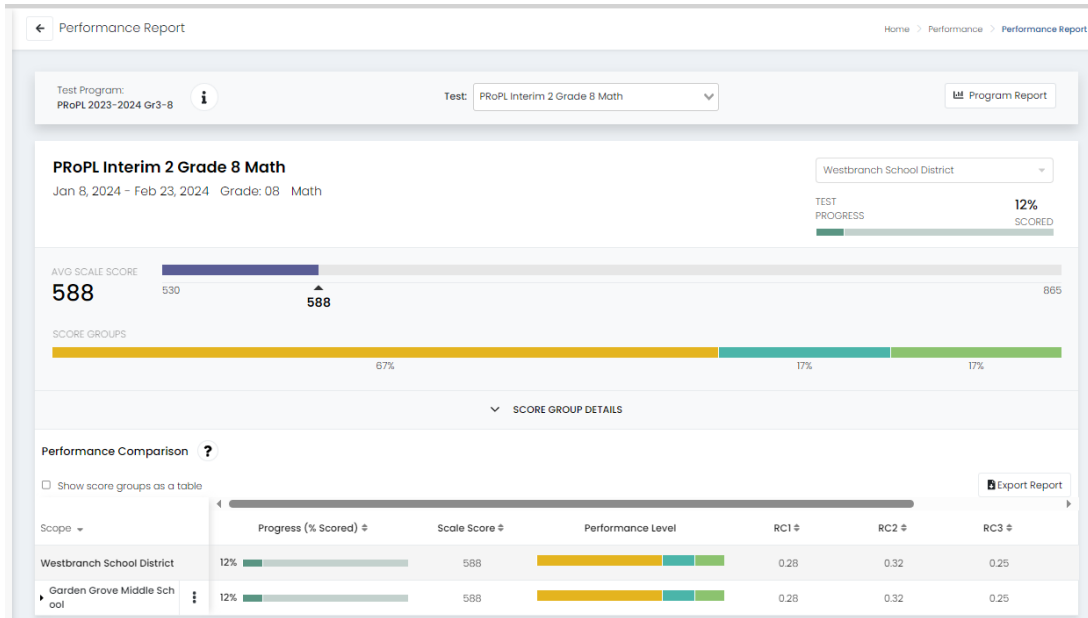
Performance Report

Home > Performance > Performance Report

Test Program:
PRoPL 2023-2024 Gr3-8

Test: PRoPL Interim 2 Grade 8 Math

Program Report

PRoPL Interim 2 Grade 8 Math

Jan 8, 2024 - Feb 23, 2024 Grade: 08 Math

Westbranch School District

TEST PROGRESS

12% SCORED

AVG SCALE SCORE

588

530

588

865

SCORE GROUPS

67%

17%

17%

SCORE GROUP DETAILS

Performance Comparison ?

Show score groups as a table

Export Report

| Scope | Progress (% Scored) | Scale Score | Performance Level | RC1 | RC2 | RC3 |
|---|---|---|---|---|---|---|
| Westbranch School District | 12% | 588 | | 0.28 | 0.32 | 0.25 |
| Garden Grove Middle School | 12% | 588 | | 0.28 | 0.32 | 0.25 |